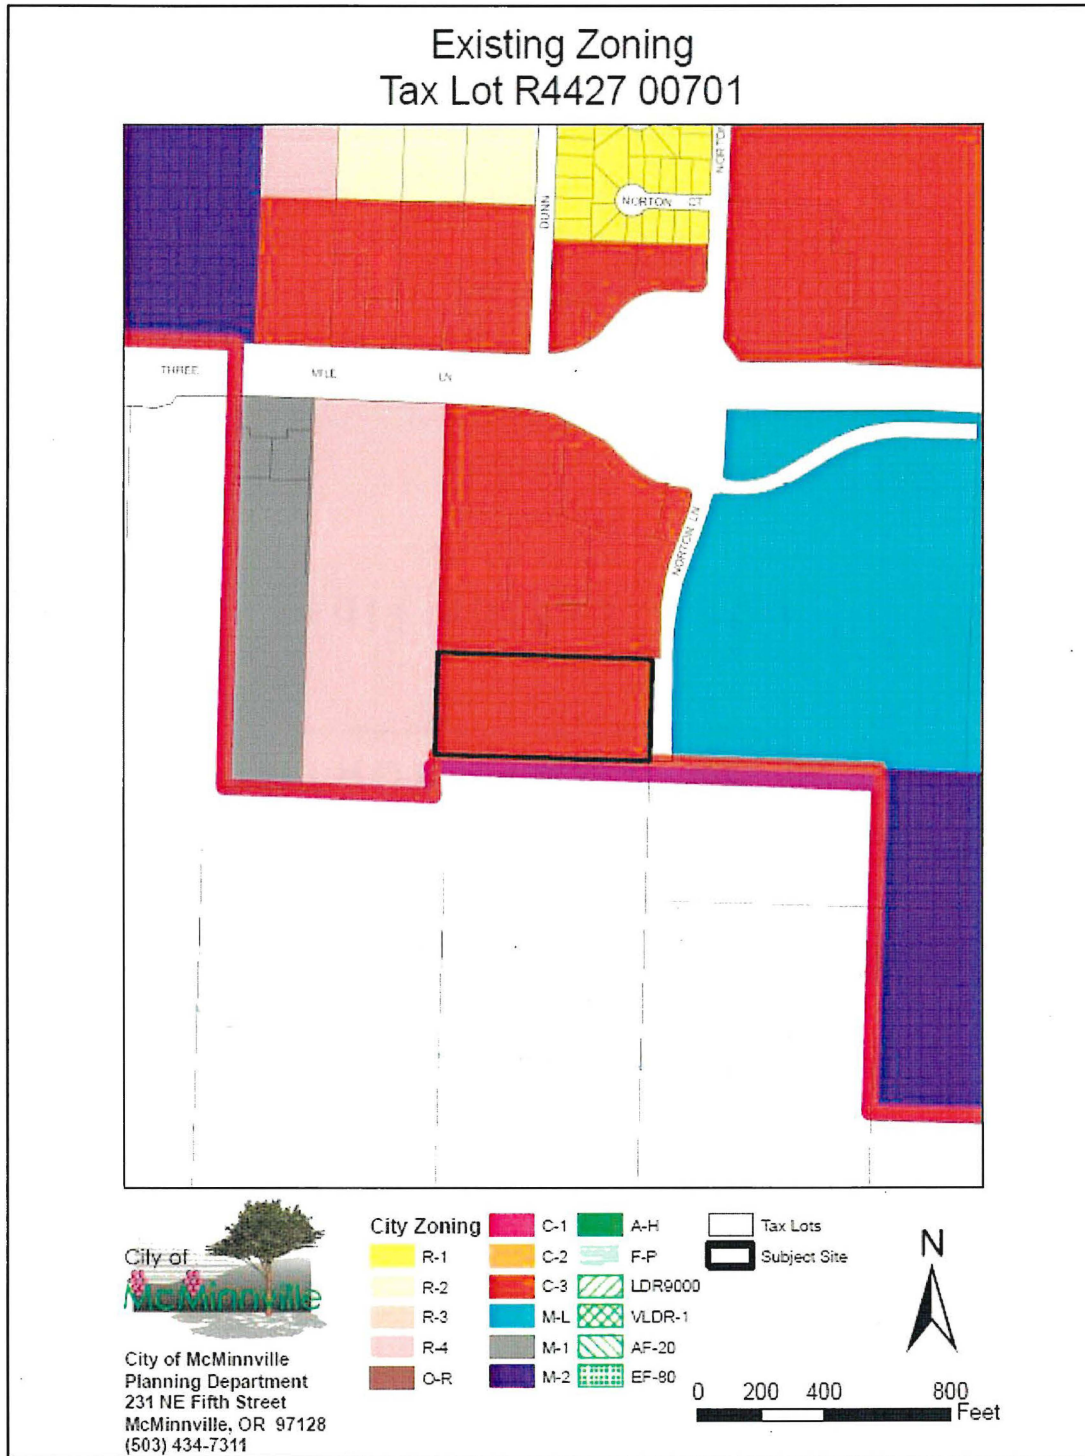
Existing Zoning
Tax Lot R4427 00701

NORTON CT
DUNN
NORTON
THREE MILE LN
NORTON LN

City of McMinnville

City of McMinnville
Planning Department
231 NE Fifth Street
McMinnville, OR 97128
(503) 434-7311

City Zoning
R-1
R-2
R-3
R-4
O-R
C-1
C-2
C-3
M-L
M-1
M-2
A-H
F-P
LDR9000
VLDR-1
AF-20
EF-80
Tax Lots
Subject Site

N

0 200 400 800
Feet